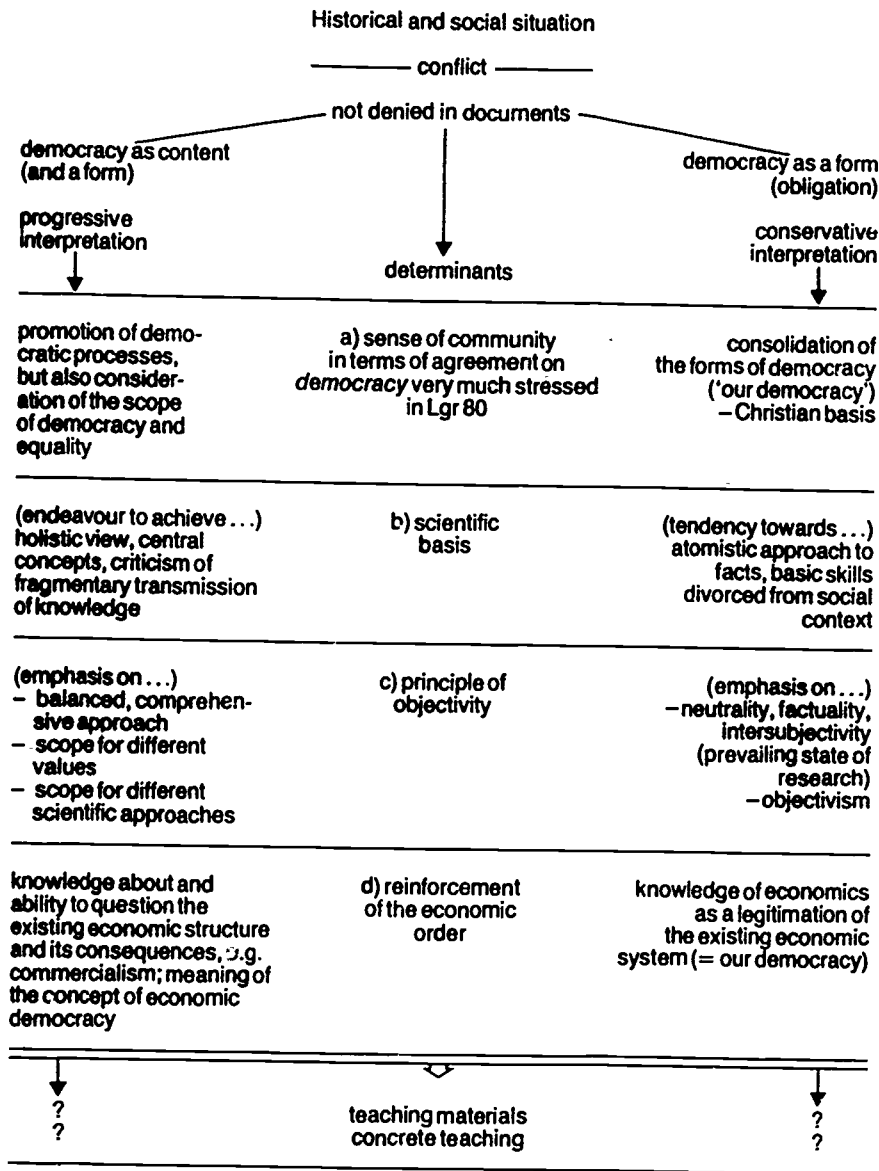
Historical and social situation

conflict

not denied in documents

democracy as content (and a form)

progressive interpretation

determinants

democracy as a form (obligation)

conservative interpretation

promotion of democratic processes, but also consideration of the scope of democracy and equality

a) sense of community in terms of agreement on *democracy* very much stressed in Lgr 80

consolidation of the forms of democracy ('our democracy') – Christian basis

(endeavour to achieve ...) holistic view, central concepts, criticism of fragmentary transmission of knowledge

b) scientific basis

(tendency towards ...) atomistic approach to facts, basic skills divorced from social context

(emphasis on ...)
– balanced, comprehensive approach
– scope for different values
– scope for different scientific approaches

c) principle of objectivity

(emphasis on ...)
– neutrality, factuality, intersubjectivity (prevailing state of research)
– objectivism

knowledge about and ability to question the existing economic structure and its consequences, e.g. commercialism; meaning of the concept of economic democracy

d) reinforcement of the economic order

knowledge of economics as a legitimation of the existing economic system (= our democracy)

?
?

teaching materials
concrete teaching

?
?